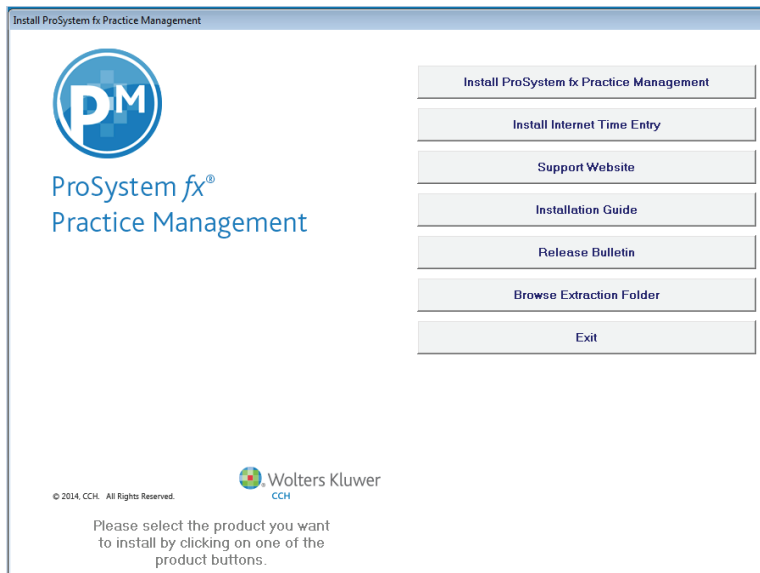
Install ProSystem fx Practice Management

PM

ProSystem fx®
Practice Management

Install ProSystem fx Practice Management

Install Internet Time Entry

Support Website

Installation Guide

Release Bulletin

Browse Extraction Folder

Exit

© 2014, CCH. All Rights Reserved.

Wolters Kluwer
CCH

Please select the product you want to install by clicking on one of the product buttons.